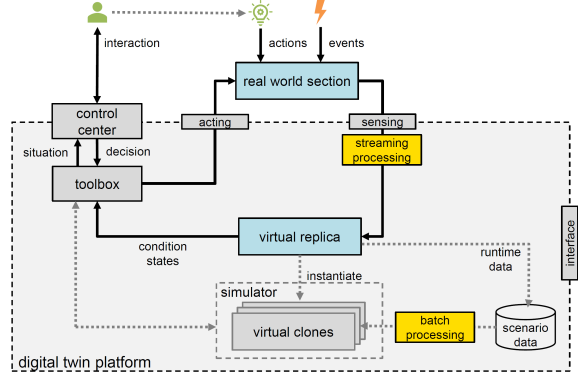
interaction

actions

events

real world section

control center

acting

sensing

situation

decision

streaming processing

toolbox

interface

virtual replica

condition states

runtime data

instantiate

simulator

batch processing

virtual clones

scenario data

digital twin platform